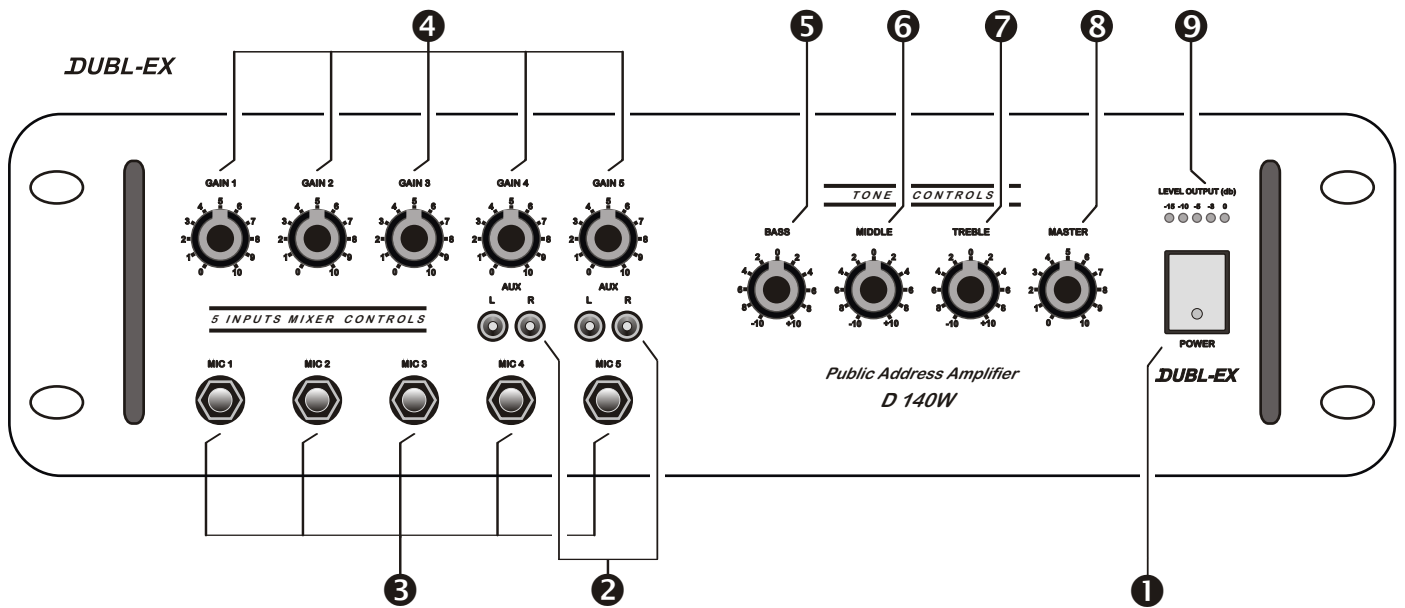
4
DUBL-EX
5 6 7 8 9

GAIN 1 GAIN 2 GAIN 3 GAIN 4 GAIN 5

0 1 2 3 4 5 6 7 8 9 10

TONE CONTROLS

BASS MIDDLE TREBLE MASTER

LEVEL OUTPUT (db)
-15 -10 -5 -3 0

AUX L R
AUX L R

5 INPUTS MIXER CONTROLS

MIC 1 MIC 2 MIC 3 MIC 4 MIC 5

-10 +10

POWER

Public Address Amplifier
D 140W

DUBL-EX

3 2 1